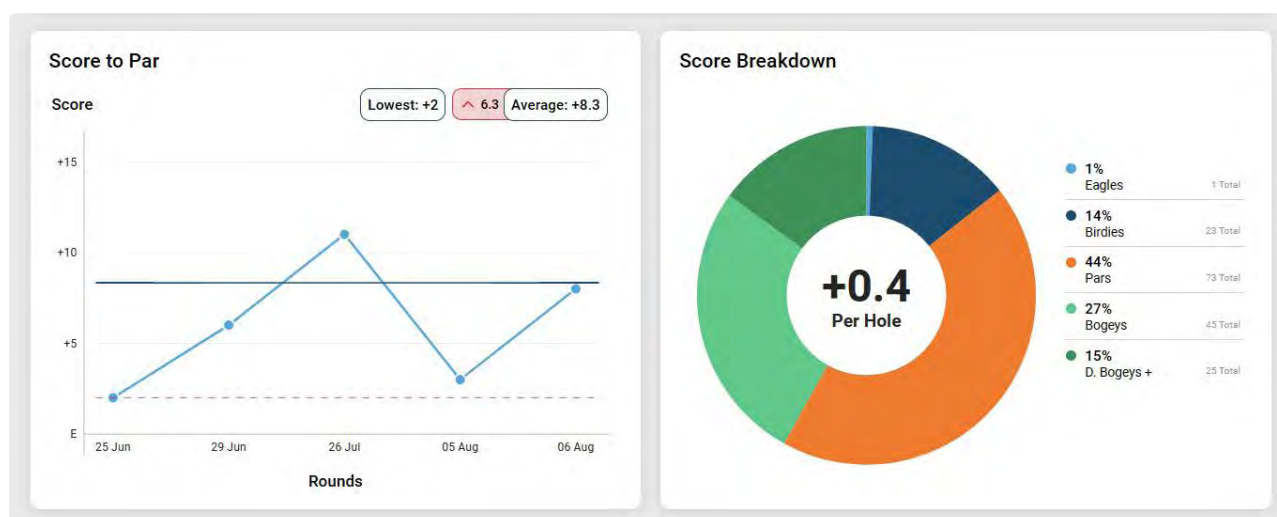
Score to Par

Score

Lowest: +2

6.3

Average: +8.3

+15

+10

+5

E

25 Jun

29 Jun

26 Jul

05 Aug

06 Aug

Rounds

Score Breakdown

+0.4

Per Hole

1%
Eagles
1 Total

14%
Birdies
23 Total

44%
Pars
73 Total

27%
Bogeys
45 Total

15%
D. Bogeys +
25 Total